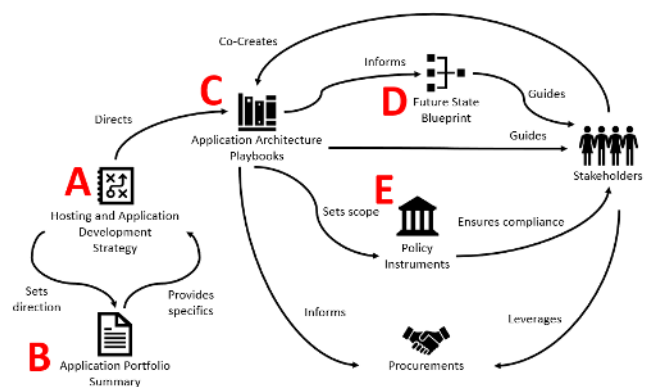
Co-Creates

Informs

C

D Future State Blueprint

Guides

Directs

Application Architecture Playbooks

Guides

A

Hosting and Application Development Strategy

E

Stakeholders

Sets scope

Ensures compliance

Policy Instruments

Sets direction

Provides specifics

Informs

Leverages

B

Application Portfolio Summary

Procurements